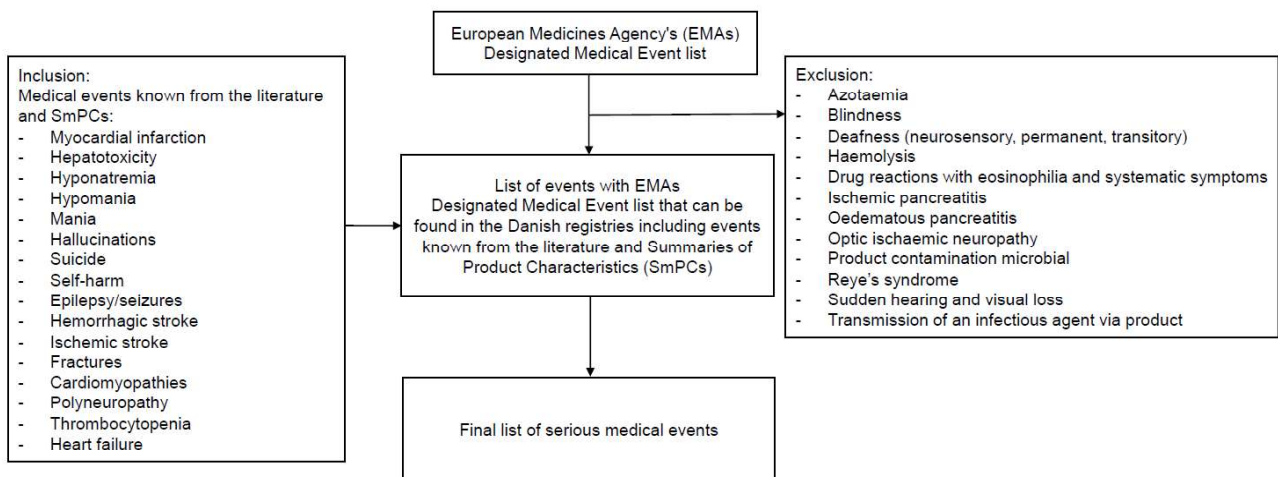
European Medicines Agency's (EMAs) Designated Medical Event list

Inclusion:
Medical events known from the literature and SmPCs:
- Myocardial infarction
- Hepatotoxicity
- Hyponatremia
- Hypomania
- Mania
- Hallucinations
- Suicide
- Self-harm
- Epilepsy/seizures
- Hemorrhagic stroke
- Ischemic stroke
- Fractures
- Cardiomyopathies
- Polyneuropathy
- Thrombocytopenia
- Heart failure

List of events with EMAs Designated Medical Event list that can be found in the Danish registries including events known from the literature and Summaries of Product Characteristics (SmPCs)

Exclusion:
- Azotaemia
- Blindness
- Deafness (neurosensory, permanent, transitory)
- Haemolysis
- Drug reactions with eosinophilia and systematic symptoms
- Ischemic pancreatitis
- Oedematous pancreatitis
- Optic ischaemic neuropathy
- Product contamination microbial
- Reye's syndrome
- Sudden hearing and visual loss
- Transmission of an infectious agent via product

Final list of serious medical events